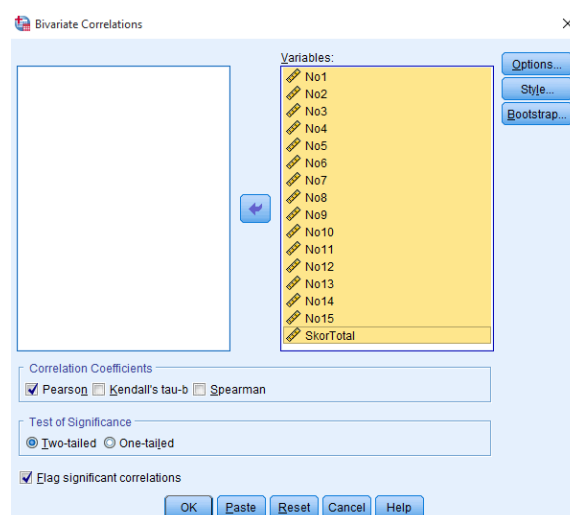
Bivariate Correlations

×

Variables:
No1
No2
No3
No4
No5
No6
No7
No8
No9
No10
No11
No12
No13
No14
No15
SkorTotal

Options...
Style...
Bootstrap...

Correlation Coefficients
Pearson
Kendall's tau-b
Spearman

Test of Significance
Two-tailed
One-tailed

Flag significant correlations

OK
Paste
Reset
Cancel
Help